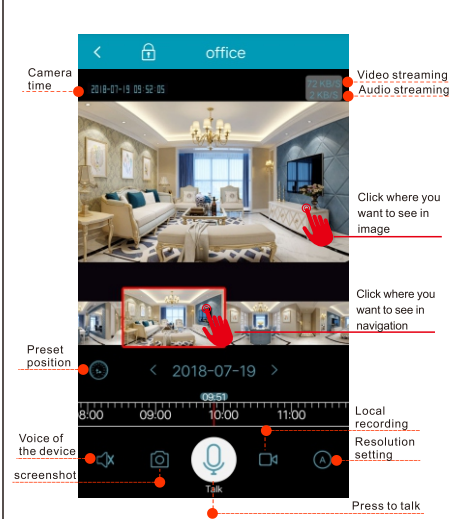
office

Camera time

2018-07-19 09:52:05

72 KB/S
2 KB/S

Video streaming

Audio streaming

Click where you want to see in image

Click where you want to see in navigation

Preset position

2018-07-19

09:51

8:00
09:00
10:00
11:00

Local recording

Voice of the device

Resolution setting

screenshot

Talk

Press to talk